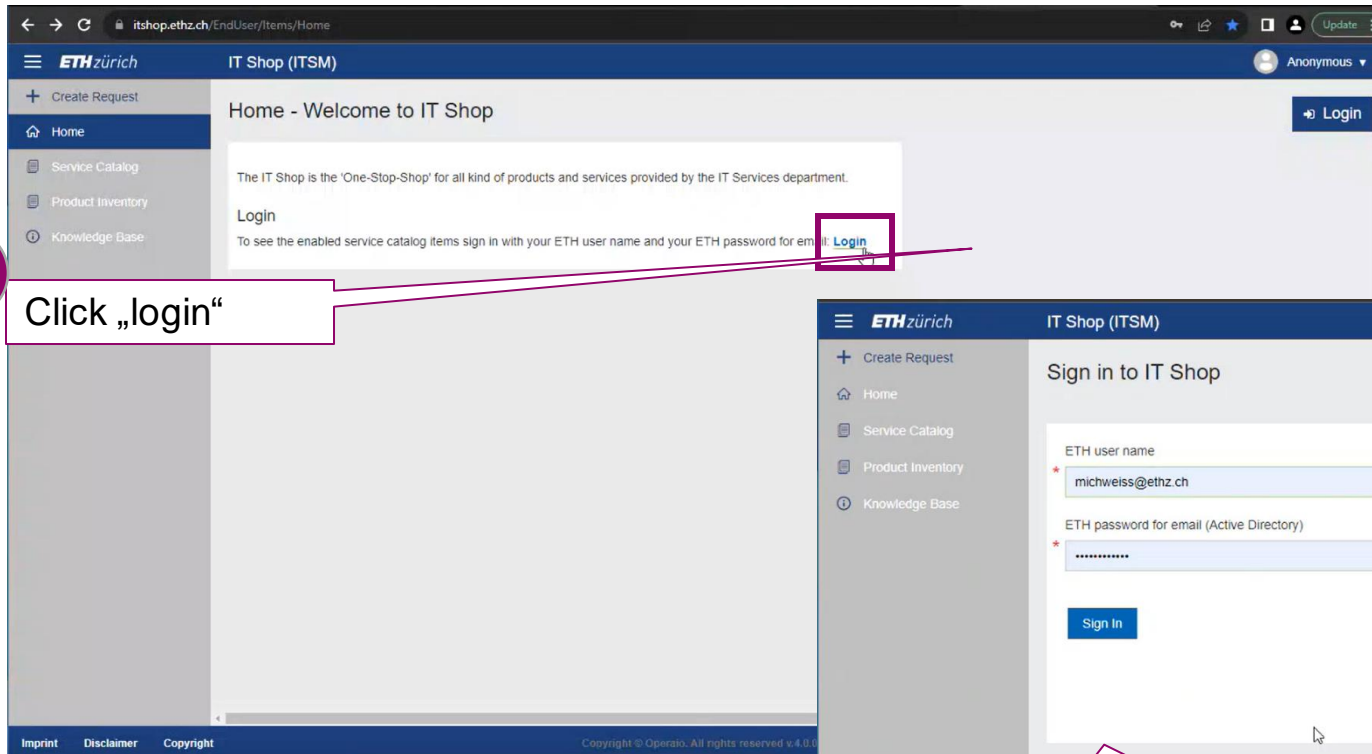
itshop.ethz.ch/EndUser/Items/Home

Update

ETH zürich

IT Shop (ITSM)

Anonymous

Create Request

Home

Service Catalog

Product Inventory

Knowledge Base

Home - Welcome to IT Shop

Login

The IT Shop is the 'One-Stop-Shop' for all kind of products and services provided by the IT Services department.

Login

To see the enabled service catalog items sign in with your ETH user name and your ETH password for email: Login

Click „login“

ETH zürich

IT Shop (ITSM)

Create Request

Home

Service Catalog

Product Inventory

Knowledge Base

Sign in to IT Shop

ETH user name

michweiss@ethz.ch

ETH password for email (Active Directory)

••••••••••••

Sign In

Imprint Disclaimer Copyright

Copyright © Operalo. All rights reserved v.4.0.0